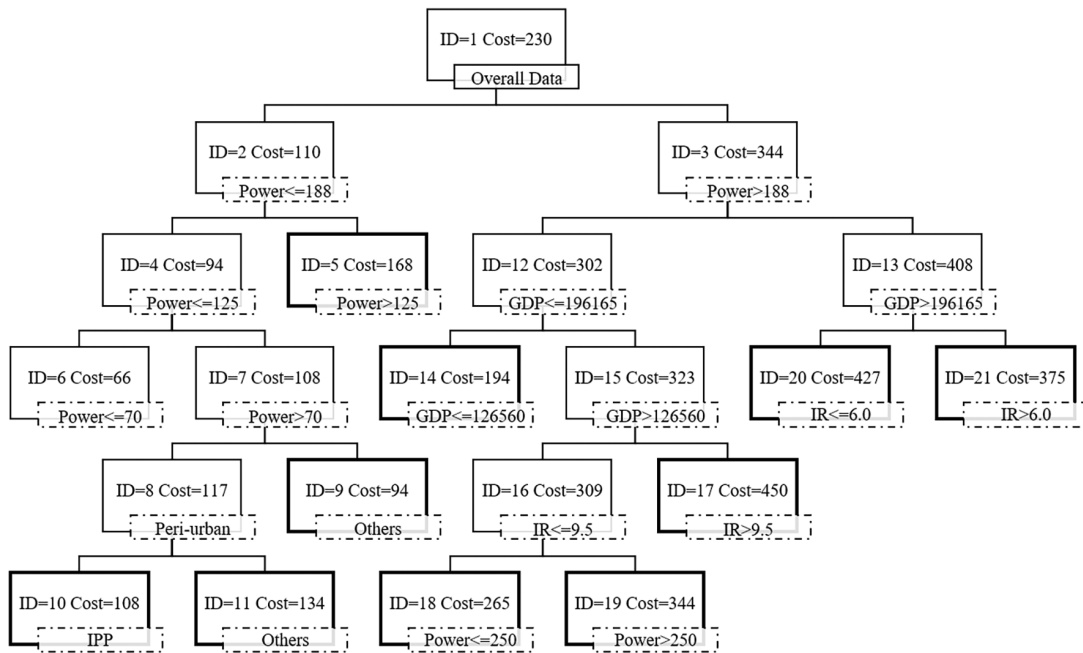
ID=1 Cost=230
Overall Data

ID=2 Cost=110
Power<=188

ID=3 Cost=344
Power>188

ID=4 Cost=94
Power<=125

ID=5 Cost=168
Power>125

ID=12 Cost=302
GDP<=196165

ID=13 Cost=408
GDP>196165

ID=6 Cost=66
Power<=70

ID=7 Cost=108
Power>70

ID=14 Cost=194
GDP<=126560

ID=15 Cost=323
GDP>126560

ID=20 Cost=427
IR<=6.0

ID=21 Cost=375
IR>6.0

ID=8 Cost=117
Peri-urban

ID=9 Cost=94
Others

ID=16 Cost=309
IR<=9.5

ID=17 Cost=450
IR>9.5

ID=10 Cost=108
IPP

ID=11 Cost=134
Others

ID=18 Cost=265
Power<=250

ID=19 Cost=344
Power>250